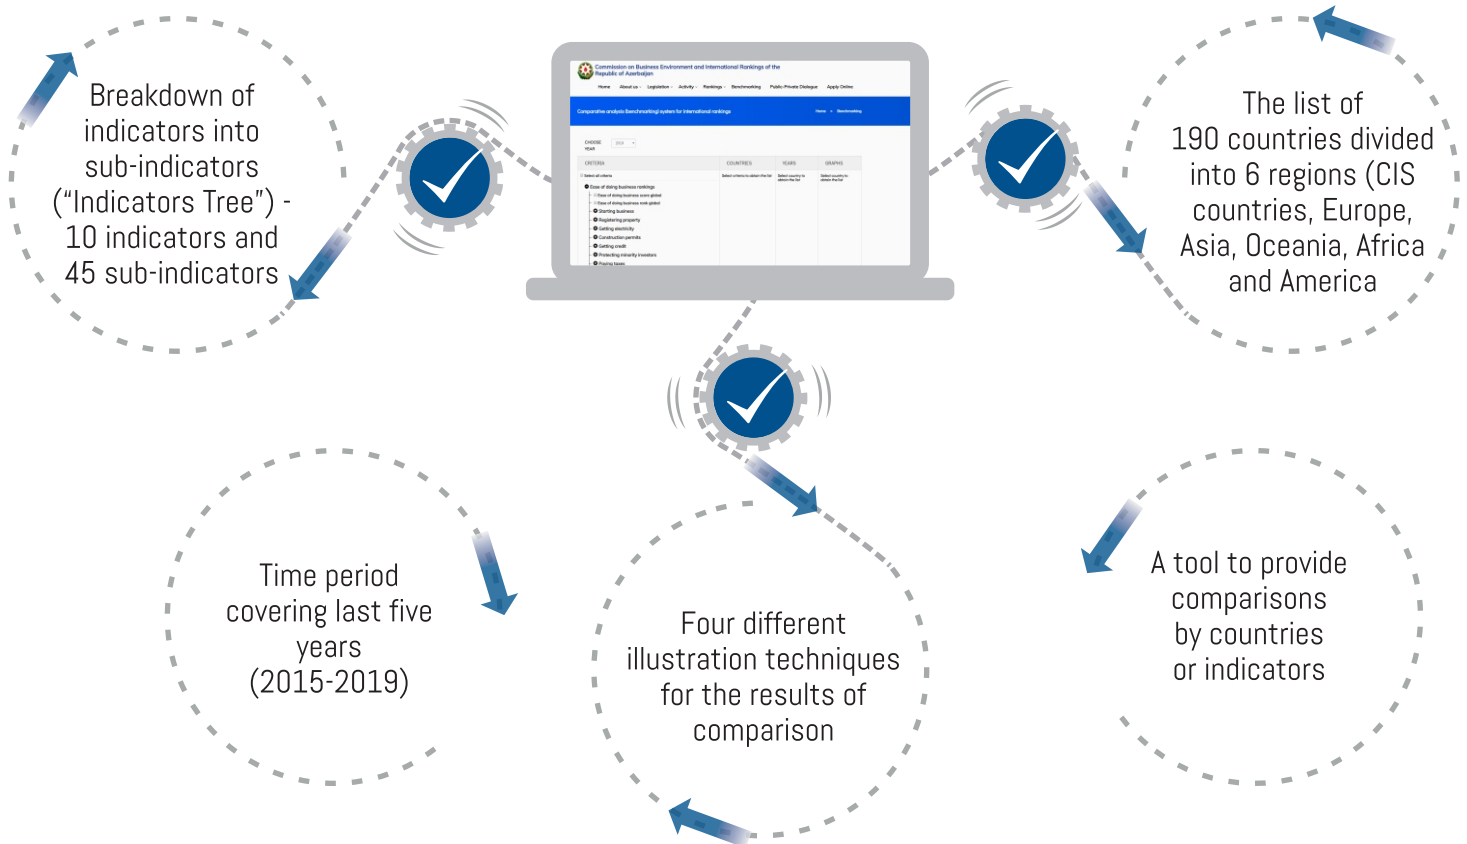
Breakdown of indicators into sub-indicators ("Indicators Tree") - 10 indicators and 45 sub-indicators

Commission on Business Environment and International Rankings of the Republic of Azerbaijan

Home About us Legislation Activity Rankings Benchmarking Public-Private Dialogue Apply Online

Comparative analysis (benchmarking) system for international rankings

Home Benchmarking

CHOOSE YEAR

CRITERIA COUNTRIES YEARS GRAPHS

Select all criteria

Ease of doing business rankings

Starting business

Registering property

Getting electricity

Construction permits

Getting credit

Protecting minority investors

Paying taxes

The list of 190 countries divided into 6 regions (CIS countries, Europe, Asia, Oceania, Africa and America

Time period covering last five years (2015-2019)

Four different illustration techniques for the results of comparison

A tool to provide comparisons by countries or indicators